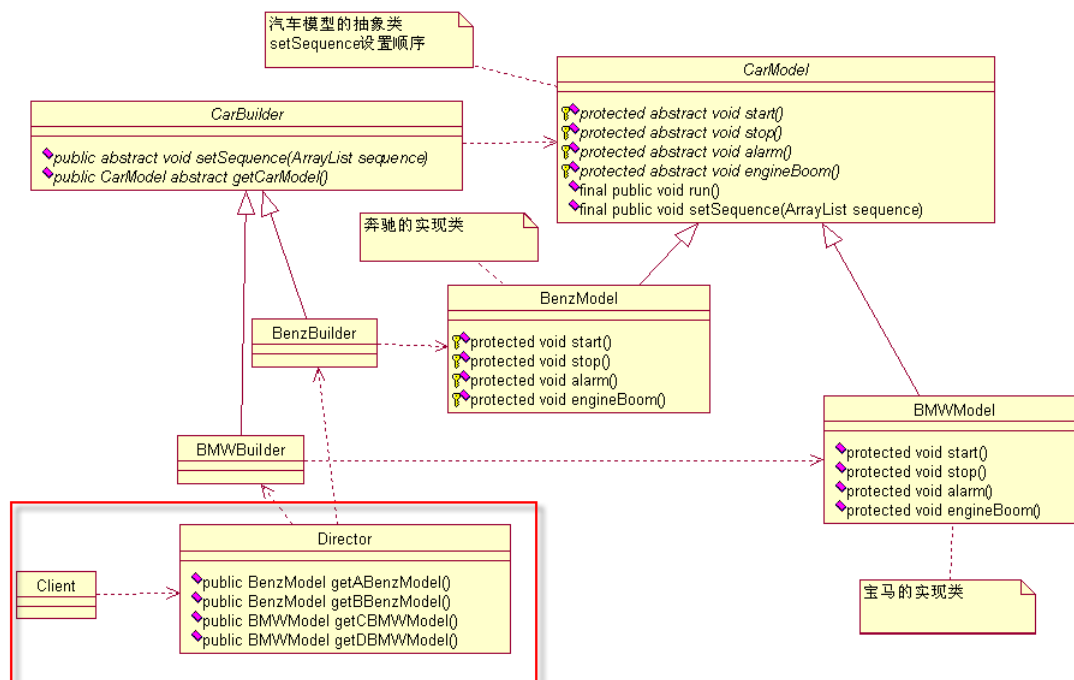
汽车模型的抽象类
setSequence设置顺序

CarModel

protected abstract void start()
protected abstract void stop()
protected abstract void alarm()
protected abstract void engineBoom()
final public void run()
final public void setSequence(ArrayList sequence)

CarBuilder

public abstract void setSequence(ArrayList sequence)
public CarModel abstract getCarModel()

奔驰的实现类

BenzModel

protected void start()
protected void stop()
protected void alarm()
protected void engineBoom()

BenzBuilder

BMWModel

protected void start()
protected void stop()
protected void alarm()
protected void engineBoom()

BMWBuilder

Director

public BenzModel getABenzModel()
public BenzModel getBBenzModel()
public BMWModel getCBMWModel()
public BMWModel getDBMWModel()

Client

宝马的实现类